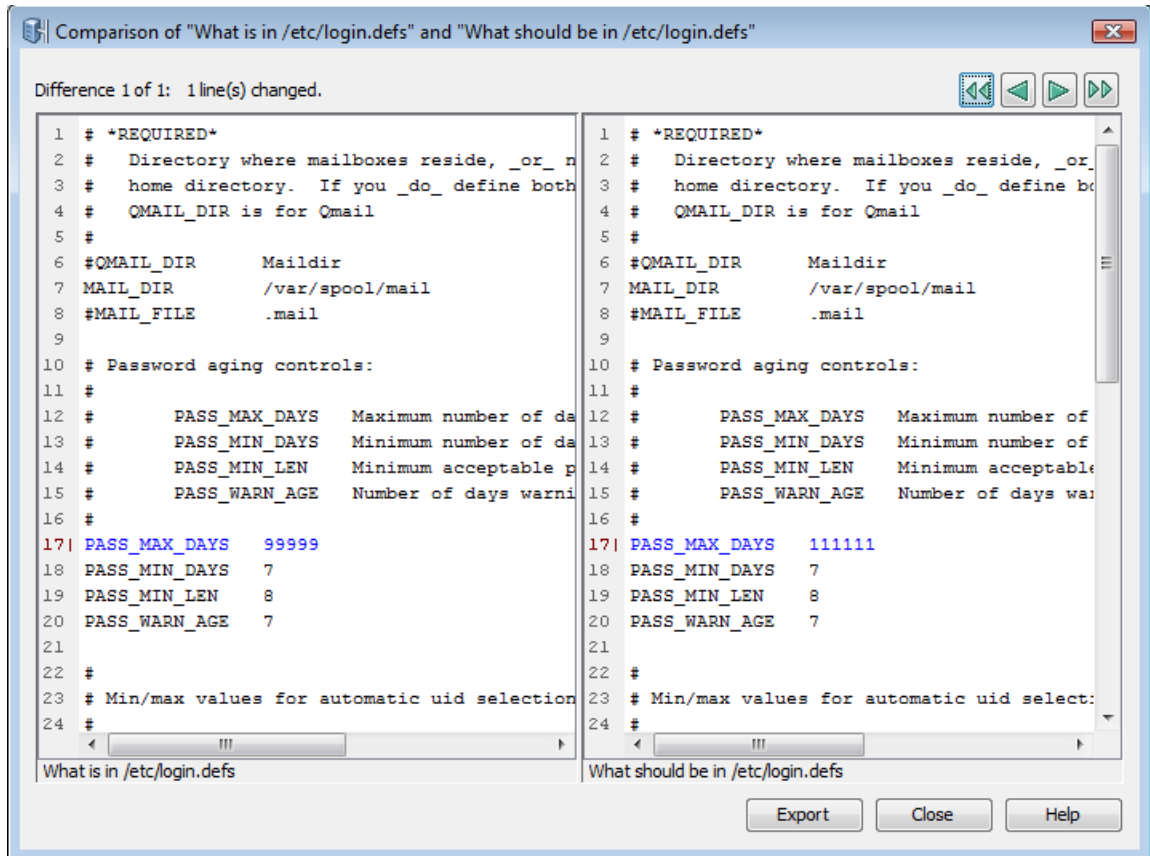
Comparison of "What is in /etc/login.defs" and "What should be in /etc/login.defs"

Difference 1 of 1: 1 line(s) changed.

1 # *REQUIRED*
2 # Directory where mailboxes reside, _or_ n
3 # home directory. If you _do_ define both
4 # QMAIL_DIR is for Qmail
5 #
6 #QMAIL_DIR Maildir
7 MAIL_DIR /var/spool/mail
8 #MAIL_FILE .mail
9
10 # Password aging controls:
11 #
12 # PASS_MAX_DAYS Maximum number of da
13 # PASS_MIN_DAYS Minimum number of da
14 # PASS_MIN_LEN Minimum acceptable p
15 # PASS_WARN_AGE Number of days warni
16 #
17| PASS_MAX_DAYS 99999
18 PASS_MIN_DAYS 7
19 PASS_MIN_LEN 8
20 PASS_WARN_AGE 7
21
22 #
23 # Min/max values for automatic uid selection
24 #

What is in /etc/login.defs

1 # *REQUIRED*
2 # Directory where mailboxes reside, _or_
3 # home directory. If you _do_ define bo
4 # QMAIL_DIR is for Qmail
5 #
6 #QMAIL_DIR Maildir
7 MAIL_DIR /var/spool/mail
8 #MAIL_FILE .mail
9
10 # Password aging controls:
11 #
12 # PASS_MAX_DAYS Maximum number of
13 # PASS_MIN_DAYS Minimum number of
14 # PASS_MIN_LEN Minimum acceptable
15 # PASS_WARN_AGE Number of days wa
16 #
17| PASS_MAX_DAYS 111111
18 PASS_MIN_DAYS 7
19 PASS_MIN_LEN 8
20 PASS_WARN_AGE 7
21
22 #
23 # Min/max values for automatic uid select
24 #

What should be in /etc/login.defs

Export Close Help